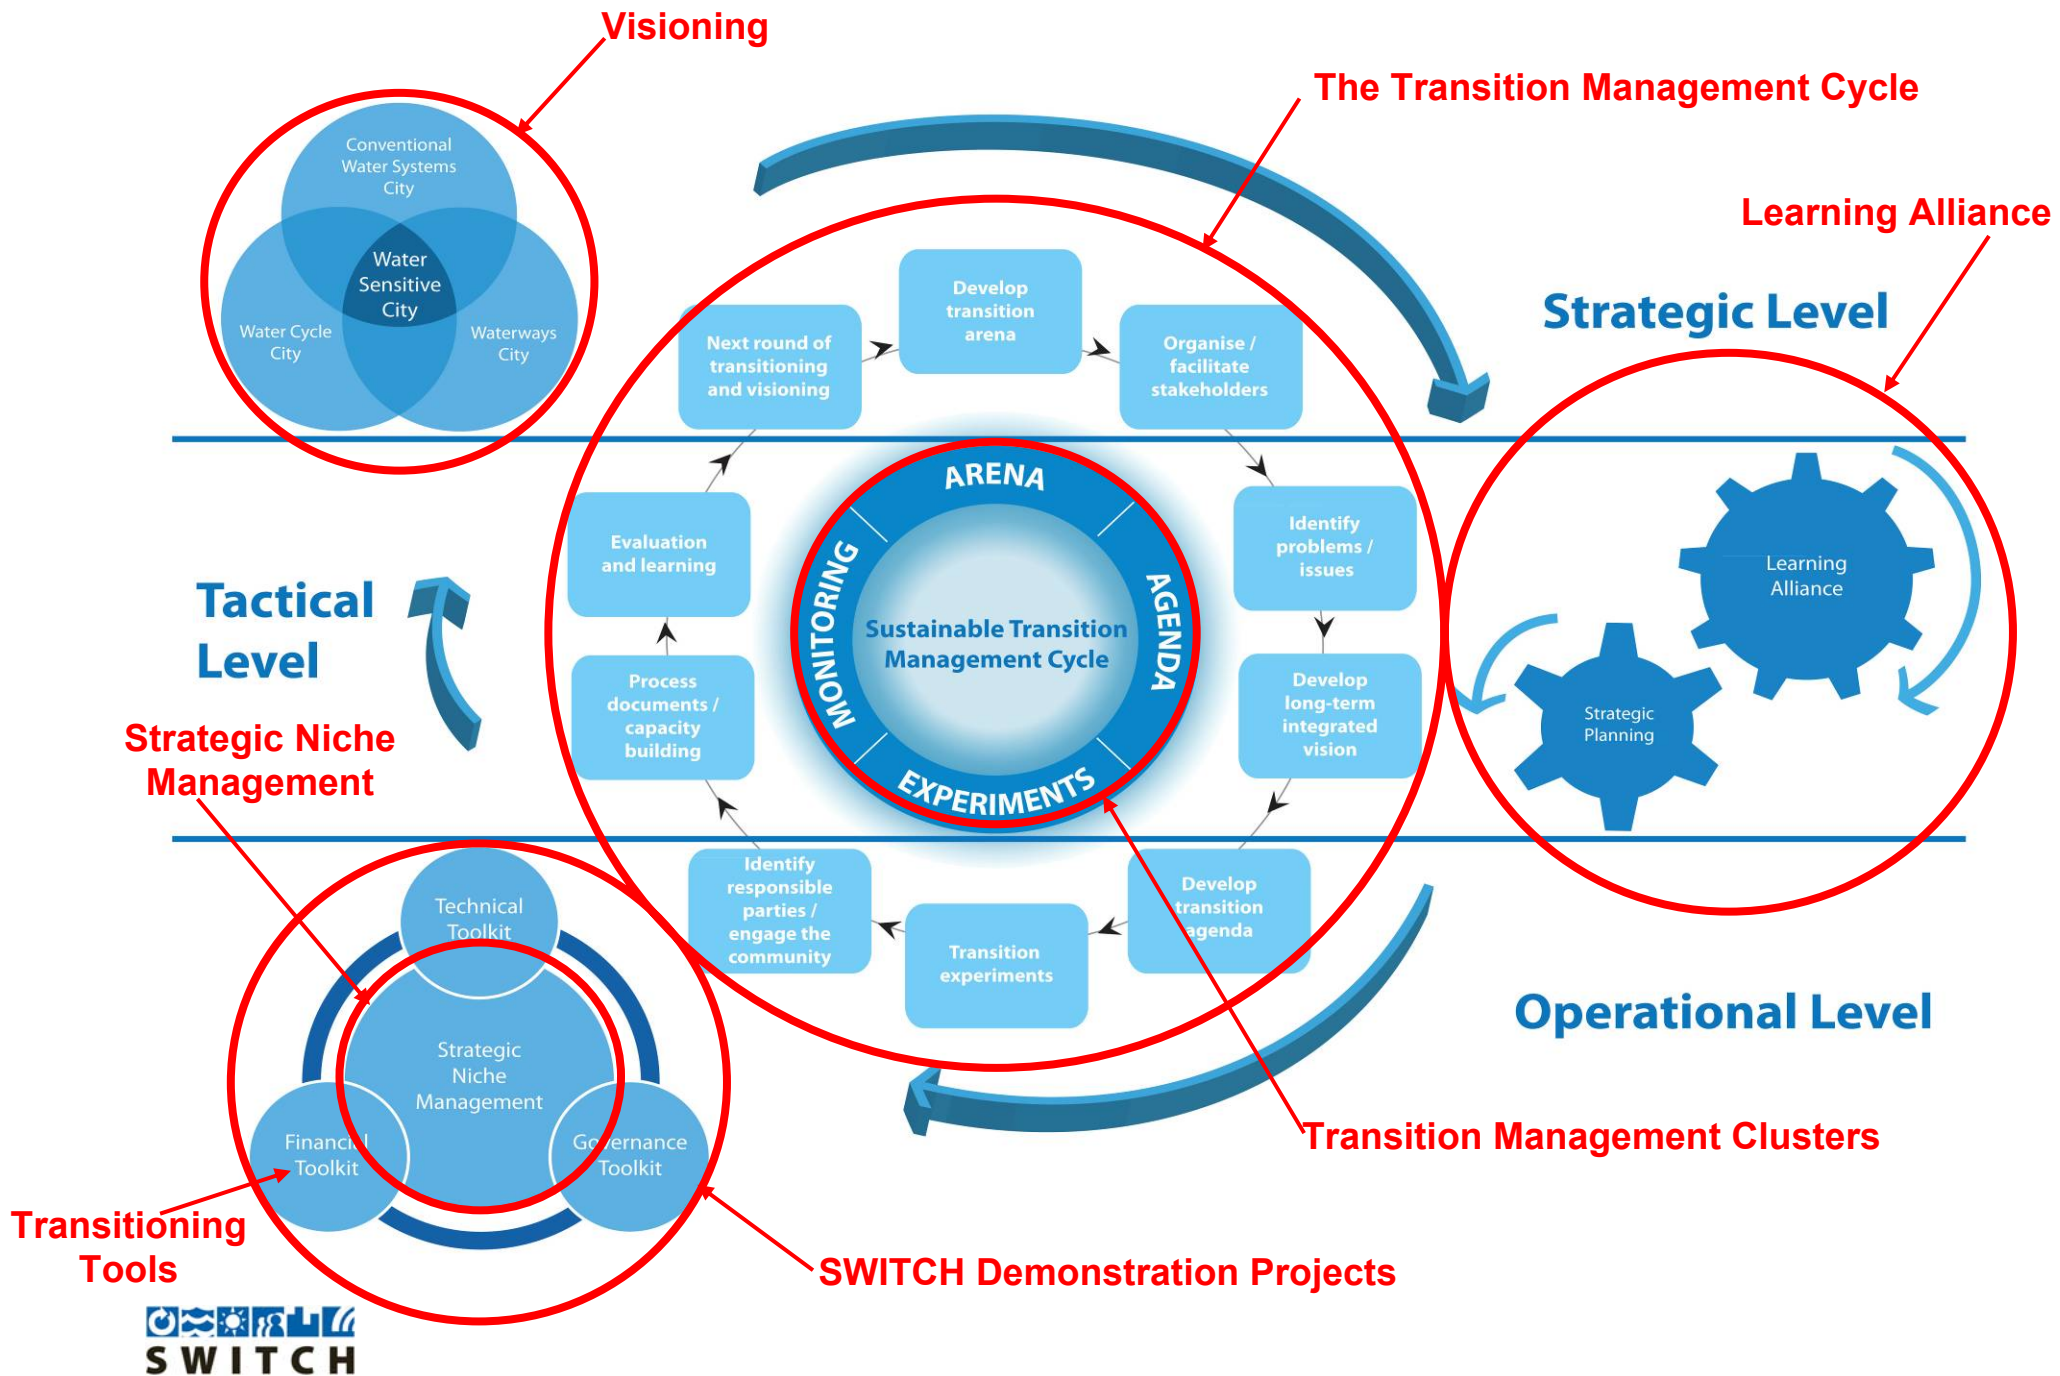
Visioning

The Transition Management Cycle

Learning Alliance

Conventional Water Systems City

Water Sensitive City

Water Cycle City

Waterways City

Strategic Level

Develop transition arena

Next round of transitioning and visioning

Organise / facilitate stakeholders

ARENA

AGENDA

MONITORING

EXPERIMENTS

Sustainable Transition Management Cycle

Evaluation and learning

Identify problems / issues

Process documents / capacity building

Develop long-term integrated vision

Tactical Level

Learning Alliance

Strategic Planning

Strategic Niche Management

Identify responsible parties / engage the community

Transition experiments

Develop transition agenda

Operational Level

Technical Toolkit

Strategic Niche Management

Financial Toolkit

Governance Toolkit

Transition Management Clusters

Transitioning Tools

SWITCH Demonstration Projects

SWITCH